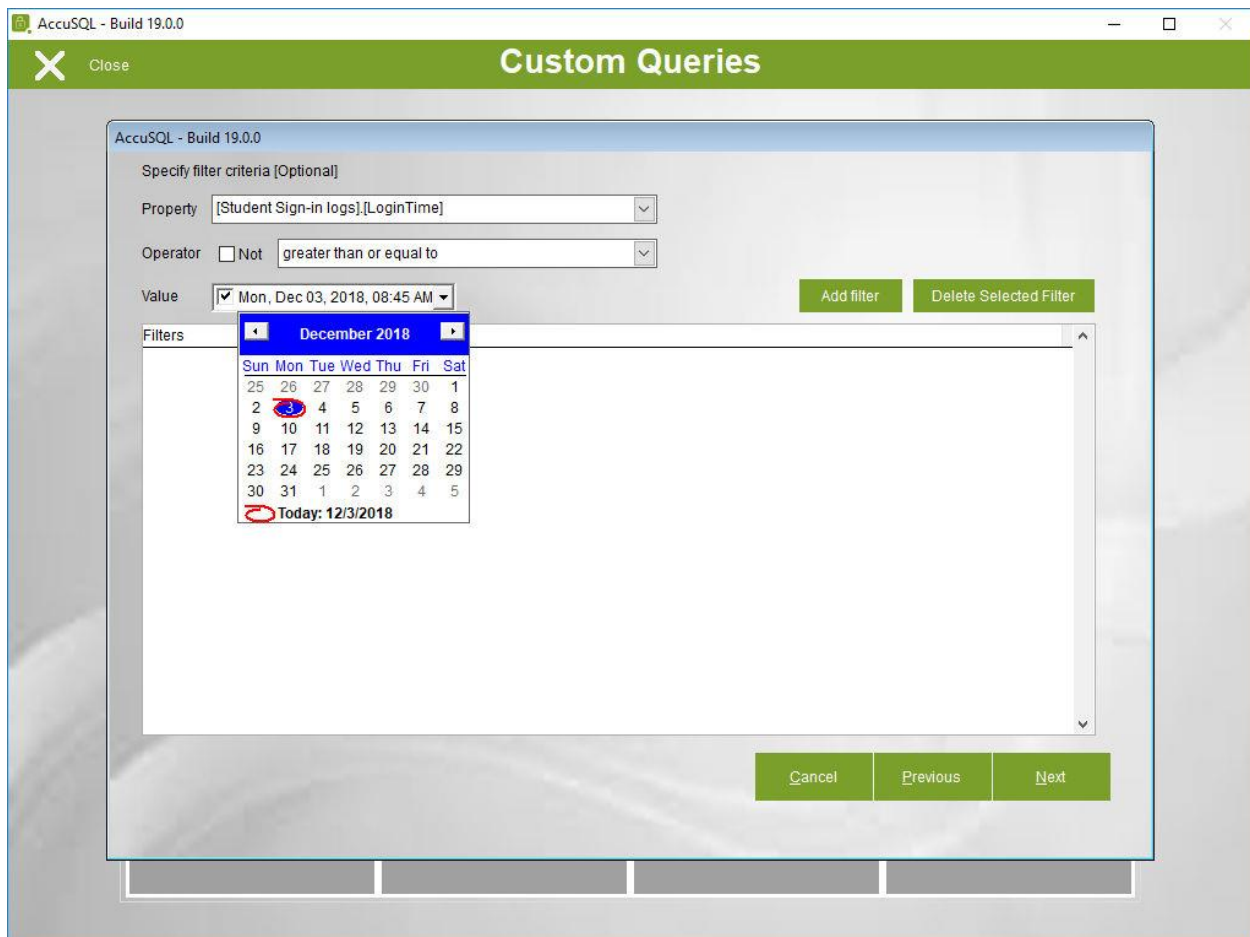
AccuSQL - Build 19.0.0

Close

Custom Queries

AccuSQL - Build 19.0.0

Specify filter criteria [Optional]

Property [Student Sign-in logs].[LoginTime]

Operator Not greater than or equal to

Value Mon, Dec 03, 2018, 08:45 AM

Add filter

Delete Selected Filter

Filters

December 2018

| Sun | Mon | Tue | Wed | Thu | Fri | Sat |
|---|---|---|---|---|---|---|
| 25 | 26 | 27 | 28 | 29 | 30 | 1 |
| 2 | 3 | 4 | 5 | 6 | 7 | 8 |
| 9 | 10 | 11 | 12 | 13 | 14 | 15 |
| 16 | 17 | 18 | 19 | 20 | 21 | 22 |
| 23 | 24 | 25 | 26 | 27 | 28 | 29 |
| 30 | 31 | 1 | 2 | 3 | 4 | 5 |

Today: 12/3/2018

Cancel

Previous

Next